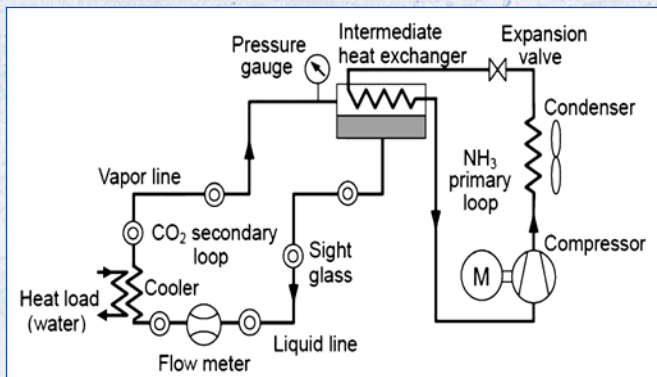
Pressure gauge

Intermediate heat exchanger

Expansion valve

Condenser

$NH_3$ primary loop

Compressor

M

Vapor line

$CO_2$ secondary loop

Sight glass

Heat load (water)

Cooler

Flow meter

Liquid line